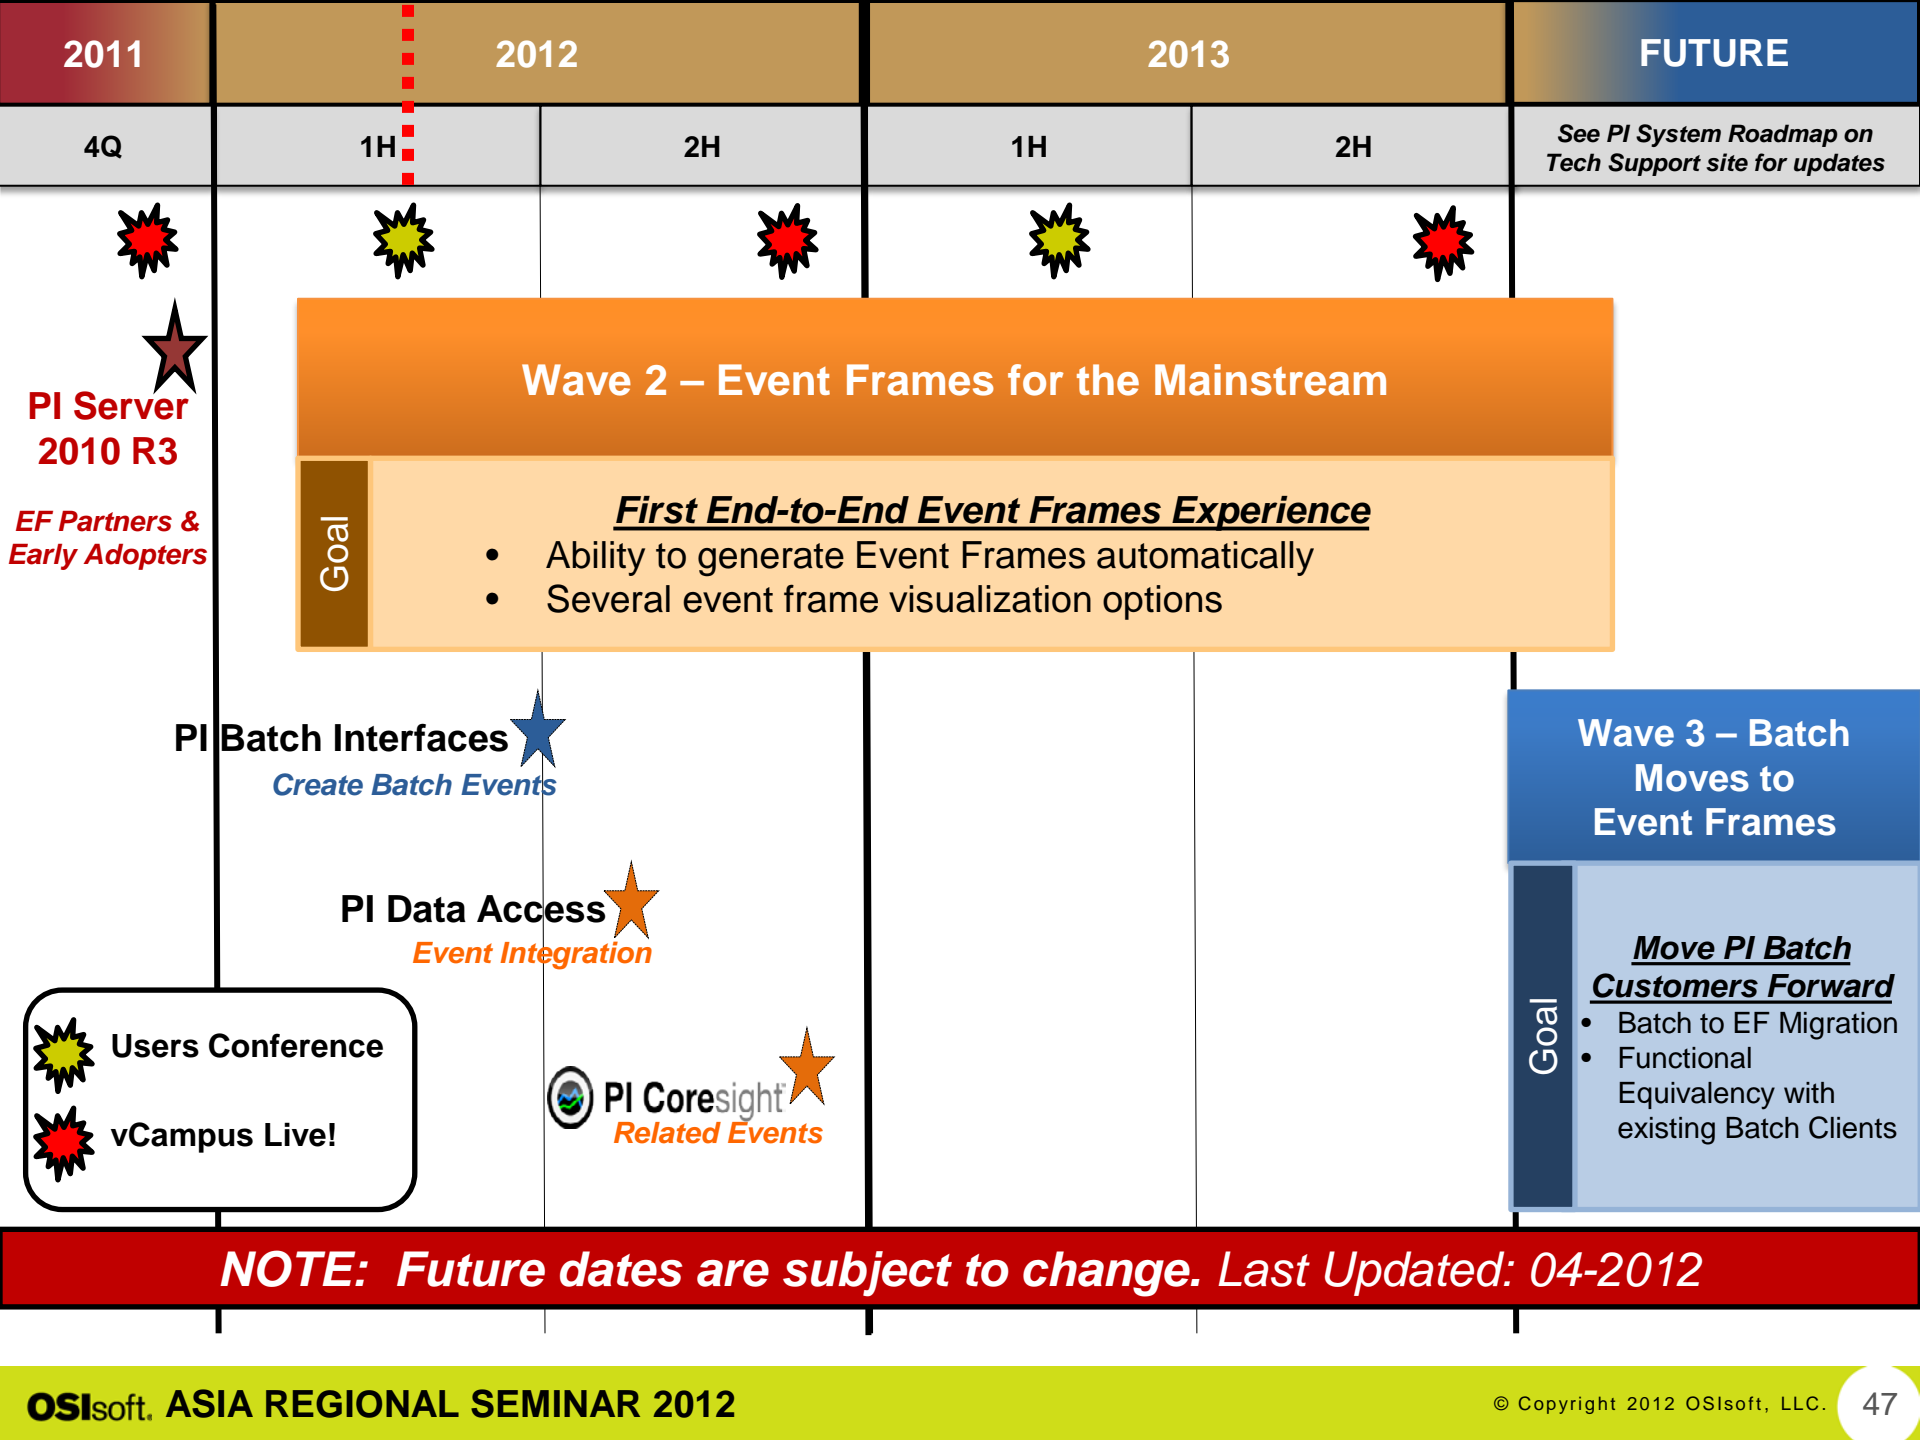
| 2011 | 2012 | | 2013 | | FUTURE |
|---|---|---|---|---|---|
| 4Q | 1H | 2H | 1H | 2H | See PI System Roadmap on Tech Support site for updates |

PI Server 2010 R3

EF Partners & Early Adopters

Wave 2 – Event Frames for the Mainstream

Goal

First End-to-End Event Frames Experience

- Ability to generate Event Frames automatically
- Several event frame visualization options

PI Batch Interfaces

Create Batch Events

PI Data Access

Event Integration

PI Coresight

Related Events

Users Conference

vCampus Live!

Wave 3 – Batch Moves to Event Frames

Goal

Move PI Batch Customers Forward

- Batch to EF Migration
- Functional Equivalency with existing Batch Clients

NOTE: Future dates are subject to change. Last Updated: 04-2012

OSIsoft. ASIA REGIONAL SEMINAR 2012

© Copyright 2012 OSIsoft, LLC.

47